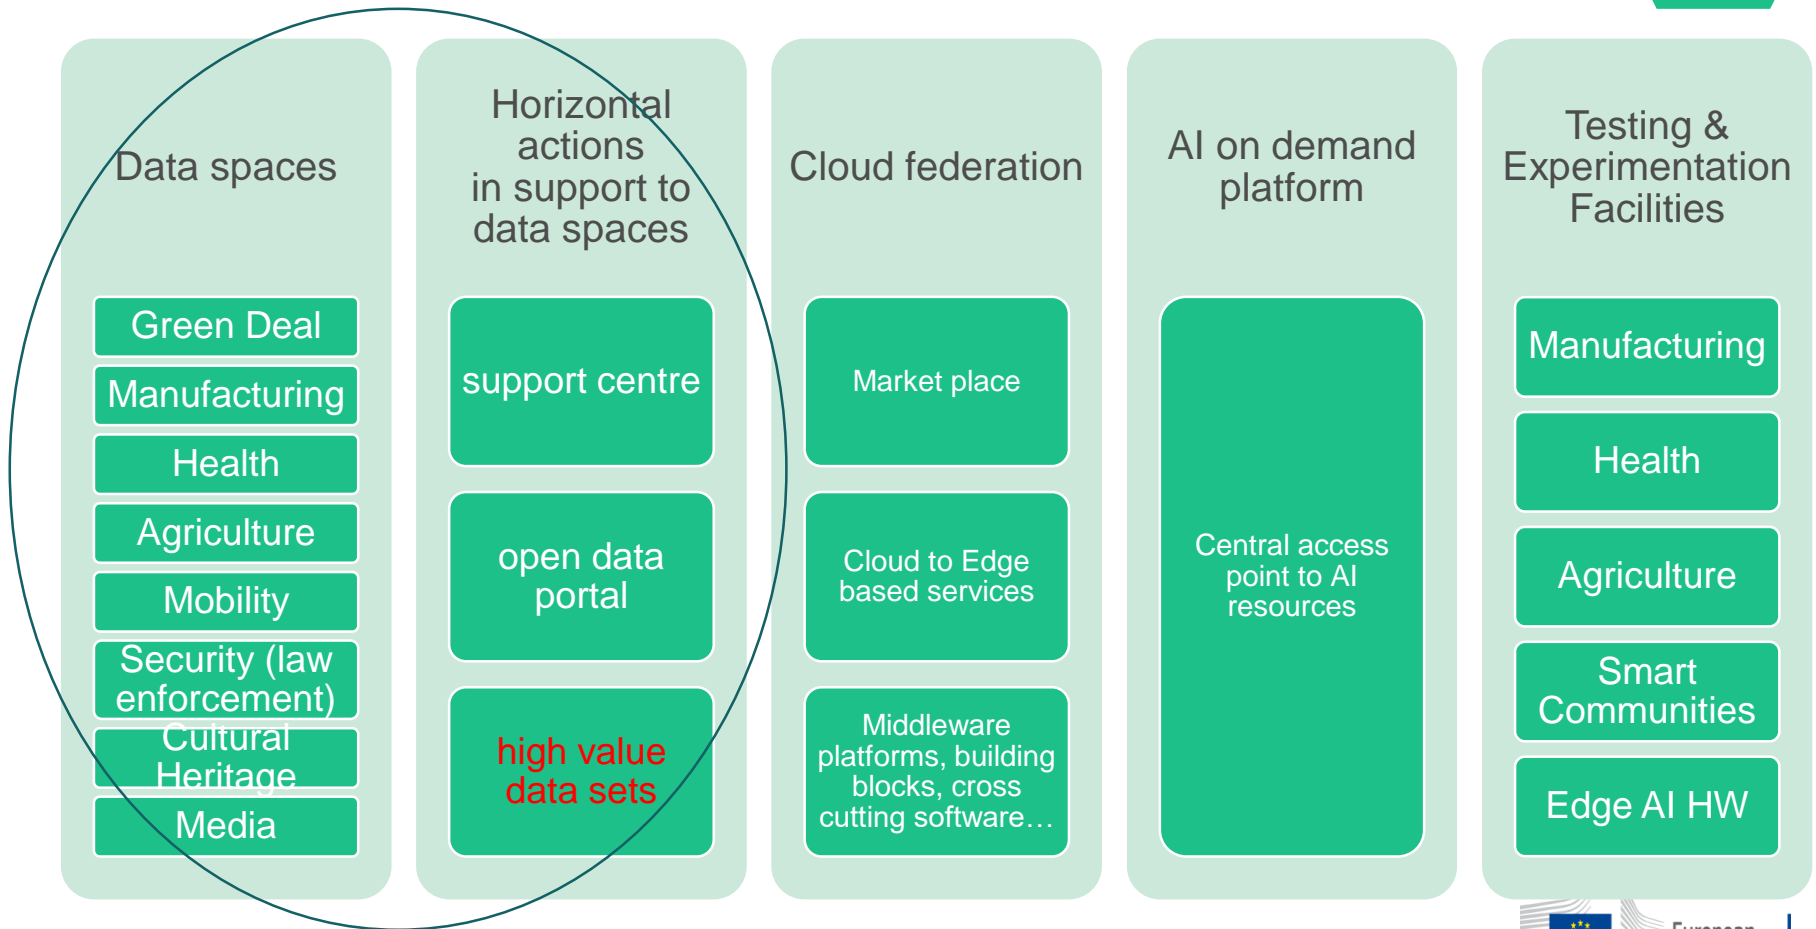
Data spaces

Green Deal

Manufacturing

Health

Agriculture

Mobility

Security (law enforcement)

Cultural Heritage

Media

Horizontal actions in support to data spaces

support centre

open data portal

high value data sets

Cloud federation

Market place

Cloud to Edge based services

Middleware platforms, building blocks, cross cutting software…

AI on demand platform

Central access point to AI resources

Testing & Experimentation Facilities

Manufacturing

Health

Agriculture

Smart Communities

Edge AI HW

European